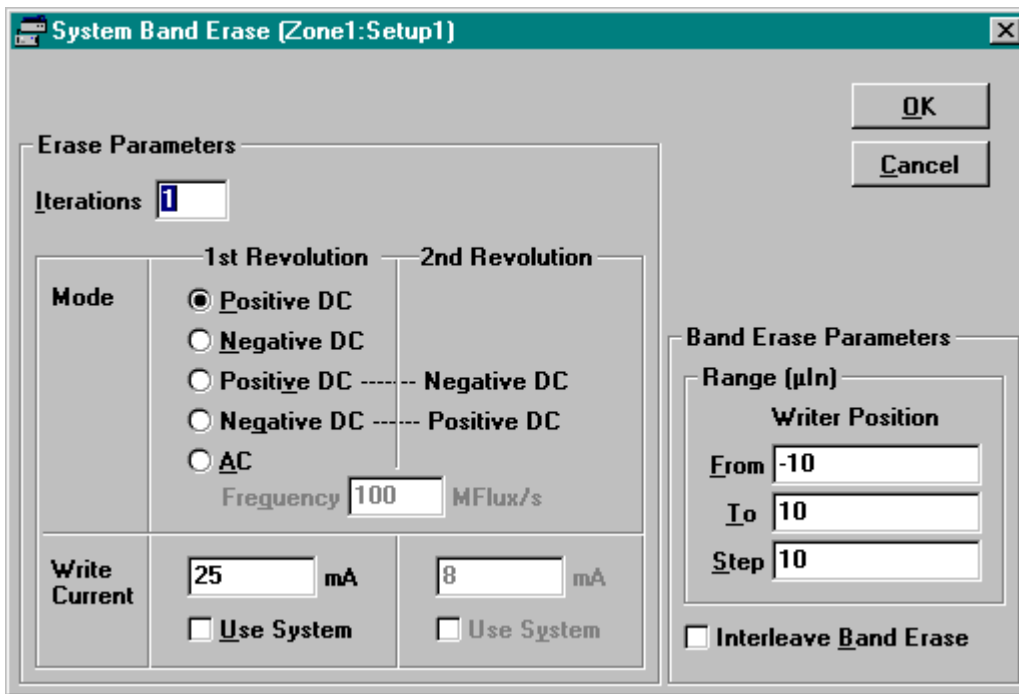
System Band Erase (Zone1:Setup1)

OK
Cancel

Erase Parameters
Iterations 1

1st Revolution
2nd Revolution
Mode
Positive DC
Negative DC
Positive DC ------- Negative DC
Negative DC ------ Positive DC
AC
Frequency 100 MFlux/s

Write Current
25 mA
Use System
8 mA
Use System

Band Erase Parameters
Range (μIn)
Writer Position
From -10
To 10
Step 10
Interleave Band Erase